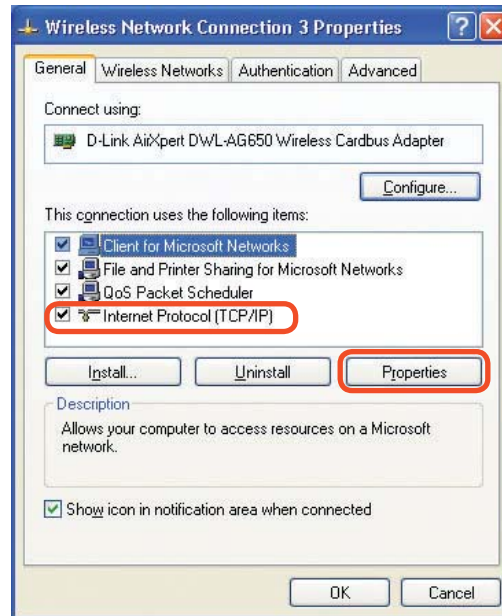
Wireless Network Connection 3 Properties

?

General | Wireless Networks | Authentication | Advanced

Connect using:

D-Link AirXpert DWL-AG650 Wireless Cardbus Adapter

Configure...

This connection uses the following items:

Client for Microsoft Networks
File and Printer Sharing for Microsoft Networks
QoS Packet Scheduler
Internet Protocol (TCP/IP)

Install... | Uninstall | Properties

Description

Allows your computer to access resources on a Microsoft network.

Show icon in notification area when connected

OK | Cancel